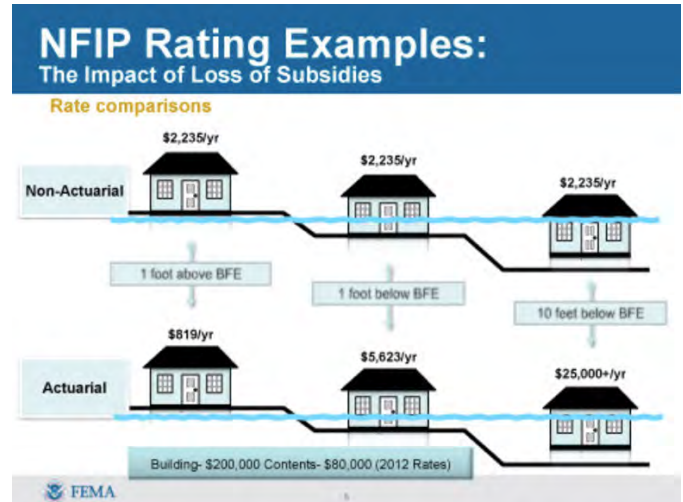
NFIP Rating Examples:
The Impact of Loss of Subsidies

Rate comparisons

$2,235/yr

$2,235/yr

$2,235/yr

Non-Actuarial

1 foot above BFE

1 foot below BFE

10 feet below BFE

$819/yr

$5,623/yr

$25,000+/yr

Actuarial

Building- $200,000 Contents- $80,000 (2012 Rates)

FEMA